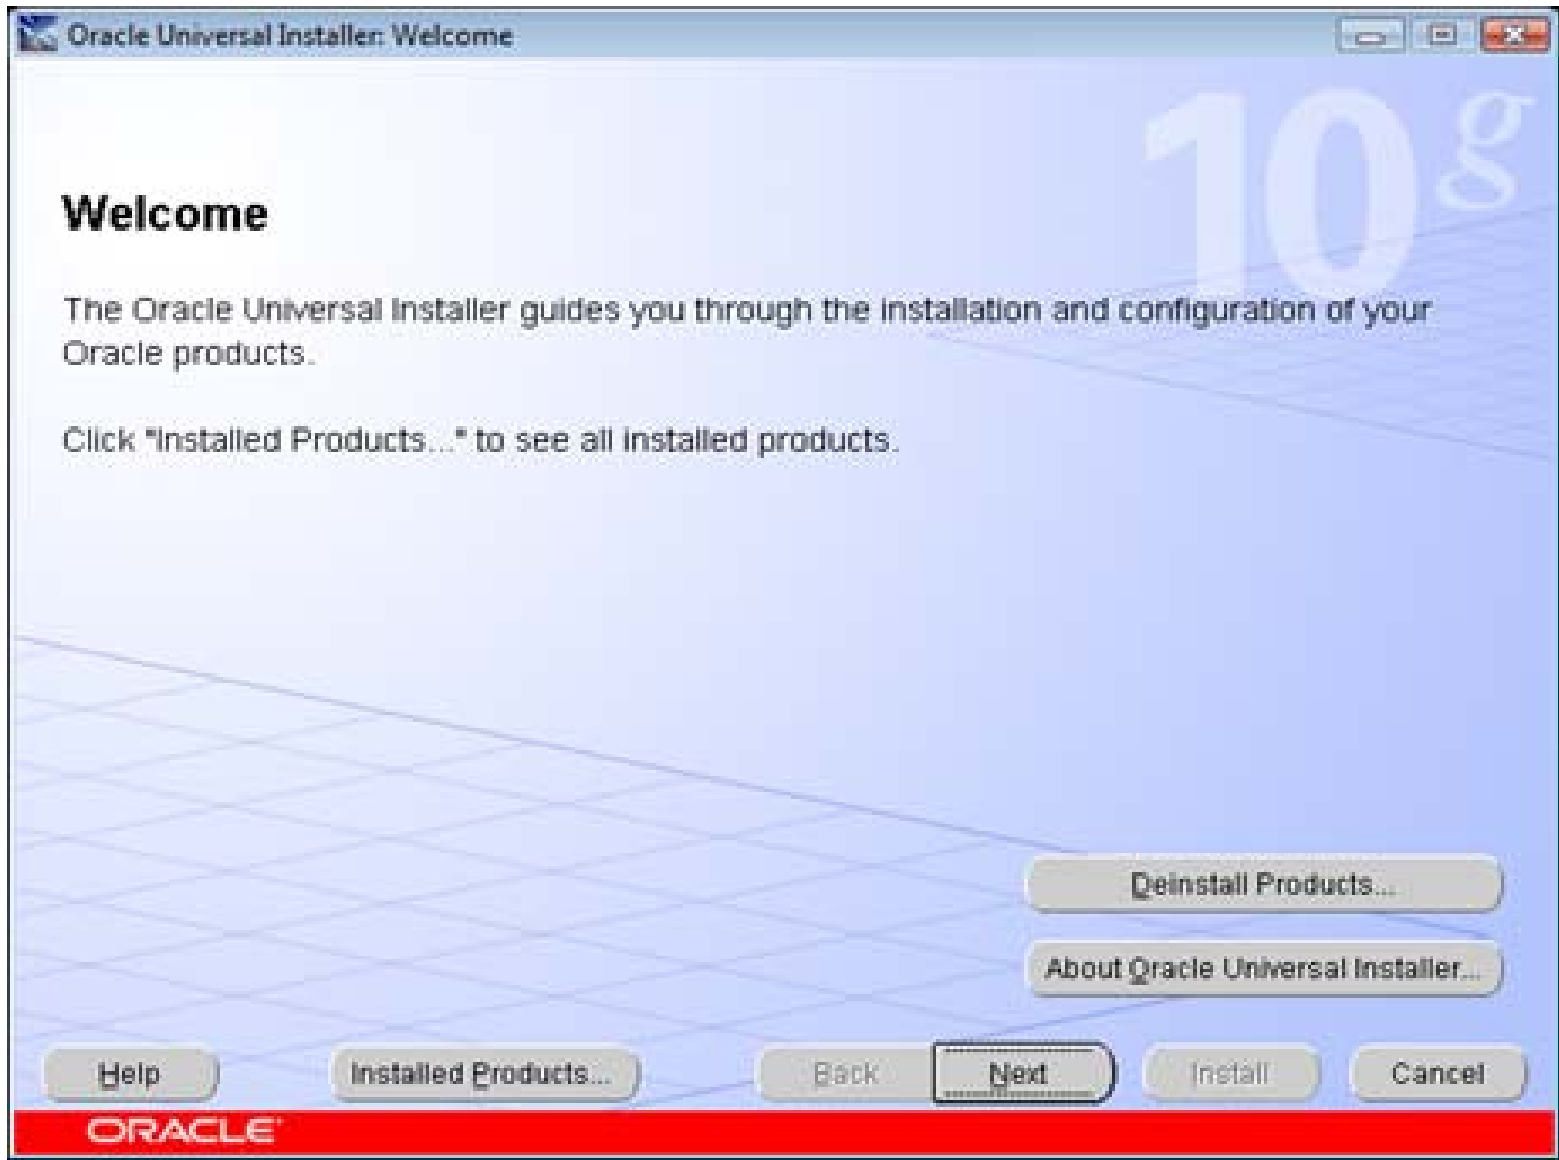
Oracle Universal Installer: Welcome

10g

Welcome

The Oracle Universal Installer guides you through the installation and configuration of your Oracle products.

Click "Installed Products..." to see all installed products.

Deinstall Products...

About Oracle Universal Installer...

Help

Installed Products...

Back

Next

Install

Cancel

ORACLE